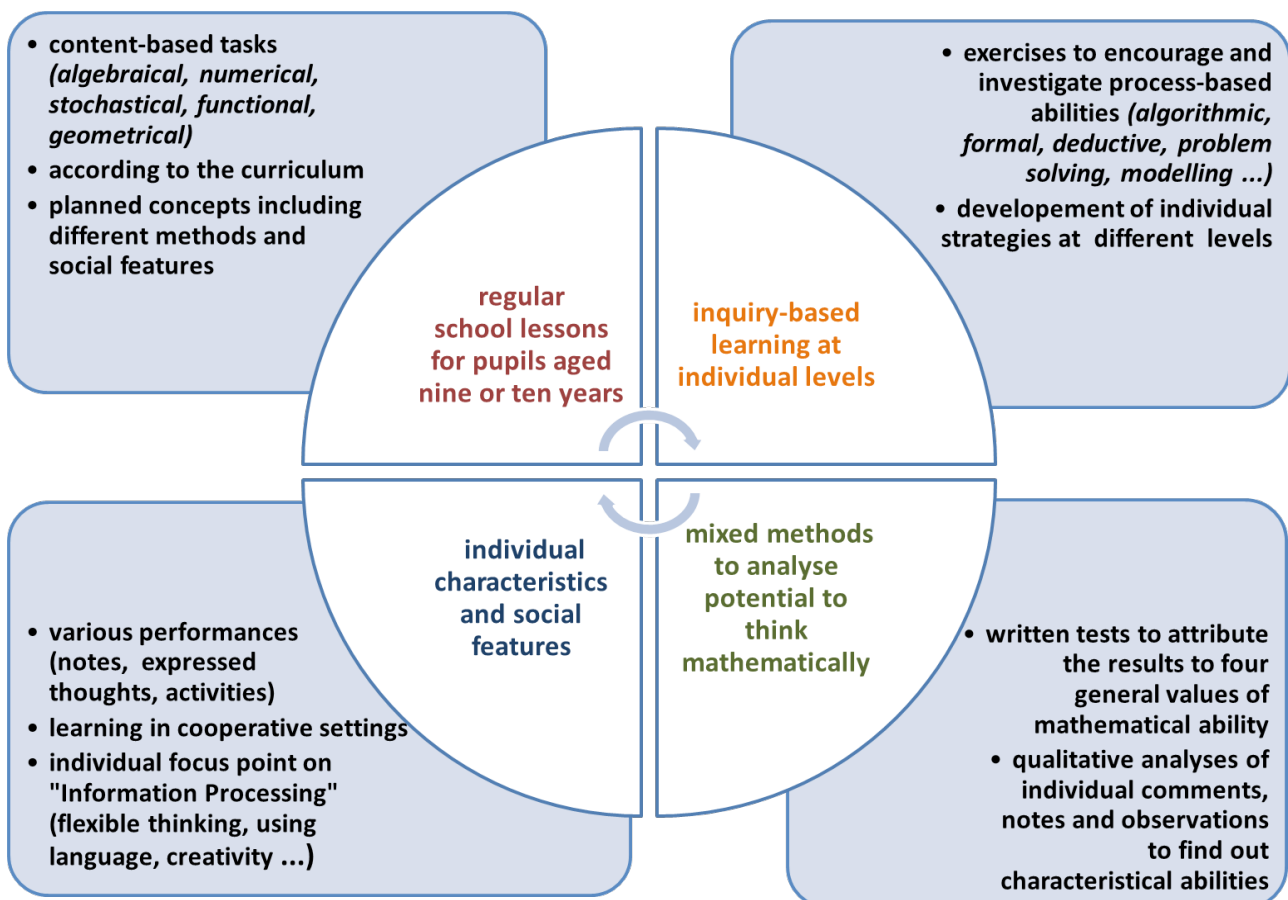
• content-based tasks *(algebraical, numerical, stochastical, functional, geometrical)*
• according to the curriculum
• planned concepts including different methods and social features

• exercises to encourage and investigate process-based abilities *(algorithmic, formal, deductive, problem solving, modelling ...)*
• developement of individual strategies at different levels

regular school lessons for pupils aged nine or ten years

inquiry-based learning at individual levels

individual characteristics and social features

mixed methods to analyse potential to think mathematically

• various performances (notes, expressed thoughts, activities)
• learning in cooperative settings
• individual focus point on "Information Processing" (flexible thinking, using language, creativity ...)

• written tests to attribute the results to four general values of mathematical ability
• qualitative analyses of individual comments, notes and observations to find out characteristical abilities